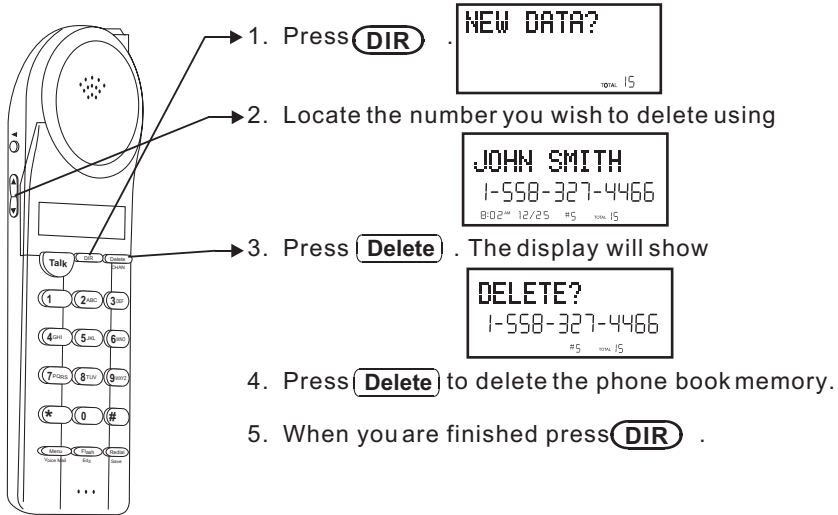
1. Press DIR .

NEW DATA?
TOTAL 15

2. Locate the number you wish to delete using

JOHN SMITH
1-558-327-4466
8:02AM 12/25 #5 TOTAL 15

3. Press Delete . The display will show

DELETE?
1-558-327-4466
#5 TOTAL 15

4. Press Delete to delete the phone book memory.

5. When you are finished press DIR .

Talk DIR Delete CHAN
1 2ABC 3DEF
4GHI 5JKL 6MNO
7PQRS 8TUV 9WXYZ
* 0 #
Menu Flash Redial
Voice Mail Alts Save